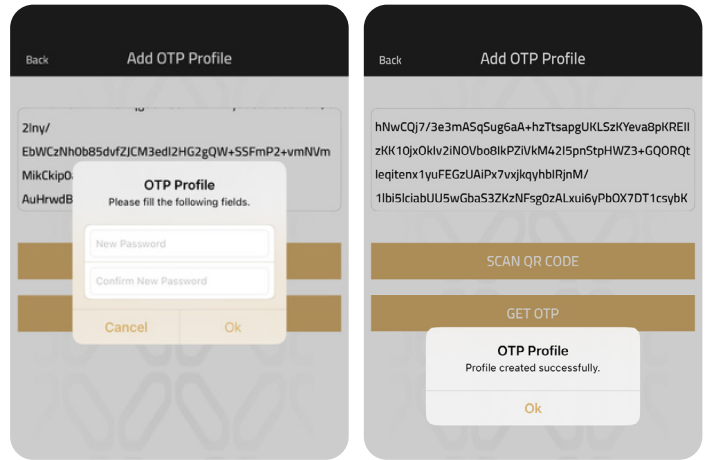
Back
Add OTP Profile

2lny/
EbWCzNh0b85dvfZJCM3edI2HG2gQW+SSFmP2+vmNVm
MikCkip0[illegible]
AuHrwdB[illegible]

OTP Profile
Please fill the following fields.

New Password

Confirm New Password

Cancel
Ok

Back
Add OTP Profile

hNwCQj7/3e3mASqSug6aA+hzTtsapgUKLSzKYeva8pKREII
zKK10jxOklv2iNOVbo8IkPZiVkM42I5pnStpHWZ3+GQORQt
leqitenx1yuFEGzUAiPx7vxjkqyhblRjnM/
1Ibi5lciabUU5wGbaS3ZKzNFsg0zALxui6yPbOX7DT1csybK

SCAN QR CODE

GET OTP

OTP Profile
Profile created successfully.

Ok